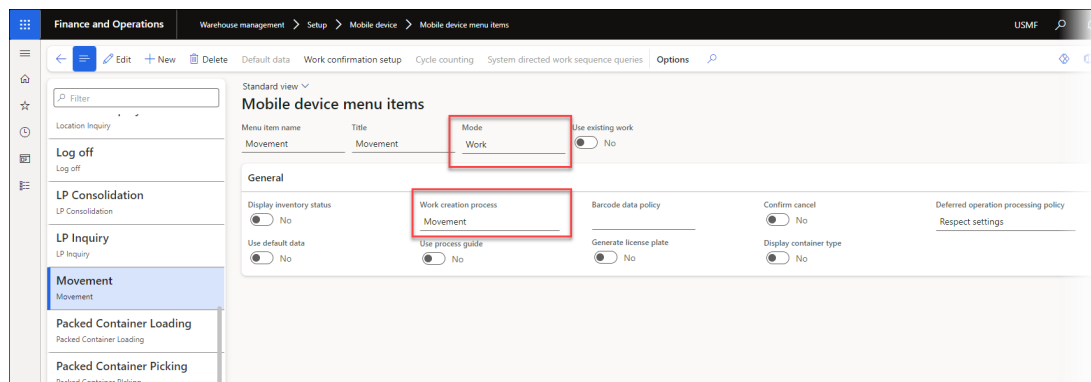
Finance and Operations   Warehouse management > Setup > Mobile device > Mobile device menu items   USMF

Edit   + New   Delete   Default data   Work confirmation setup   Cycle counting   System directed work sequence queries   Options

Filter

Location Inquiry

Log off
Log off

LP Consolidation
LP Consolidation

LP Inquiry
LP Inquiry

Movement
Movement

Packed Container Loading
Packed Container Loading

Packed Container Picking
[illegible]

Standard view

Mobile device menu items

Menu item name
Movement

Title
Movement

Mode
Work

Use existing work
No

General

Display inventory status
No

Work creation process
Movement

Barcode data policy

Confirm cancel
No

Deferred operation processing policy
Respect settings

Use default data
No

Use process guide
No

Generate license plate
No

Display container type
No